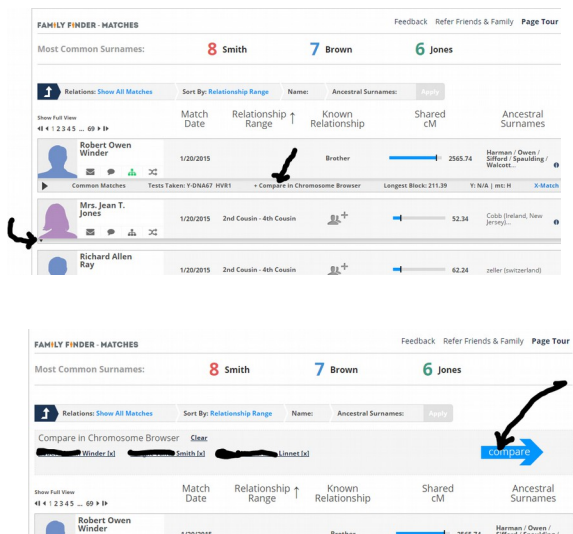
FAMILY FINDER - MATCHES

Feedback Refer Friends & Family Page Tour

Most Common Surnames: 8 Smith 7 Brown 6 Jones

Relations: Show All Matches Sort By: Relationship Range Name: Ancestral Surnames: Apply

Show Full View
1 2 3 4 5 ... 69

| | Match Date | Relationship Range ↑ | Known Relationship | Shared cM | Ancestral Surnames |
|---|---|---|---|---|---|
| Robert Owen Winder | 1/20/2015 | | Brother | 2565.74 | Harman / Owen / Sifford / Spaulding / Walcott... |
| Mrs. Jean T. Jones | 1/20/2015 | 2nd Cousin - 4th Cousin | | 52.34 | Cobb (Ireland, New Jersey)... |
| Richard Allen Ray | 1/20/2015 | 2nd Cousin - 4th Cousin | | 62.24 | zeller (switzerland) |

Common Matches Tests Taken: Y-DNA67 HVR1 + Compare in Chromosome Browser Longest Block: 211.39 Y: N/A | mt: H X-Match

FAMILY FINDER - MATCHES

Feedback Refer Friends & Family Page Tour

Most Common Surnames: 8 Smith 7 Brown 6 Jones

Relations: Show All Matches Sort By: Relationship Range Name: Ancestral Surnames: Apply

Compare in Chromosome Browser Clear

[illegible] Winder [x] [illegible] Smith [x] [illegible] Linnet [x]

Compare

Show Full View
1 2 3 4 5 ... 69

| | Match Date | Relationship Range ↑ | Known Relationship | Shared cM | Ancestral Surnames |
|---|---|---|---|---|---|
| Robert Owen Winder | 1/20/2015 | | Brother | 2565.74 | Harman / Owen / Sifford / Spaulding / |